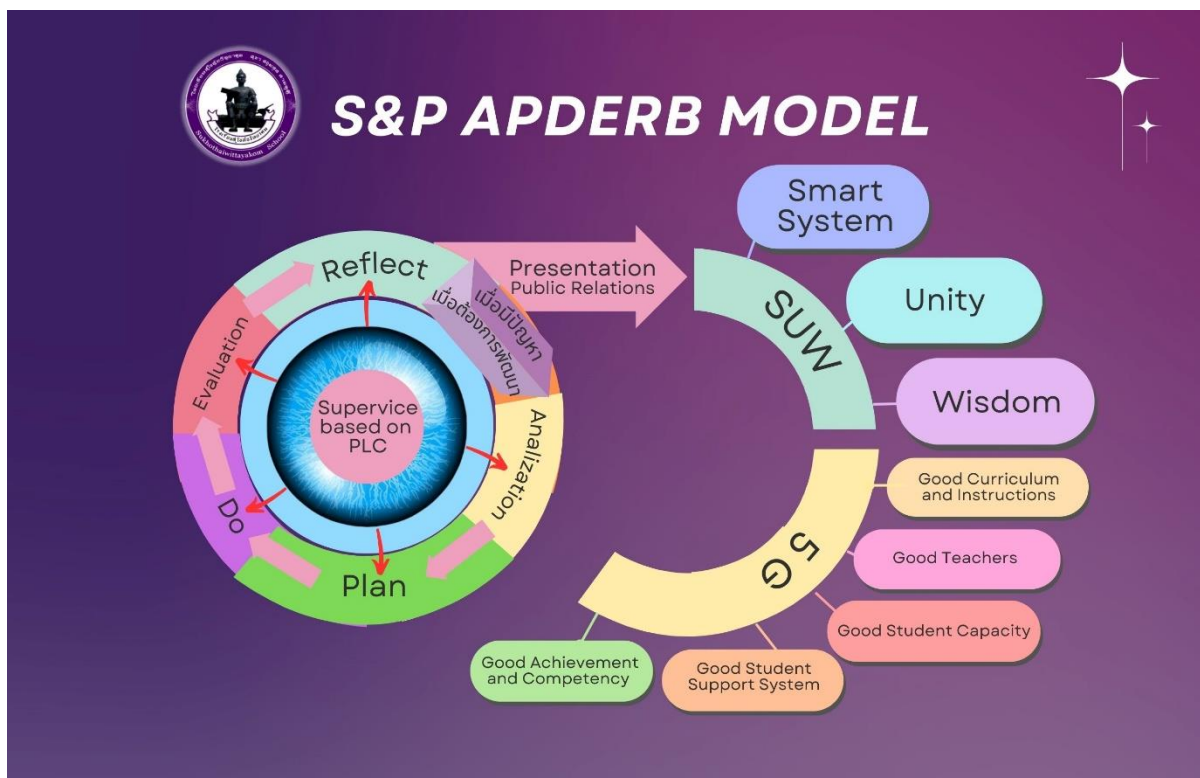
S&P APDERB MODEL

Sukhothaiwittayakom School

Reflect

เมื่อมีปัญหา
เมื่อต้องการพัฒนา

Presentation
Public Relations

Evaluation

Supervice based on PLC

Analization

Do

Plan

Smart System

Unity

Wisdom

SUW

5 G

Good Curriculum and Instructions

Good Teachers

Good Student Capacity

Good Student Support System

Good Achievement and Competency